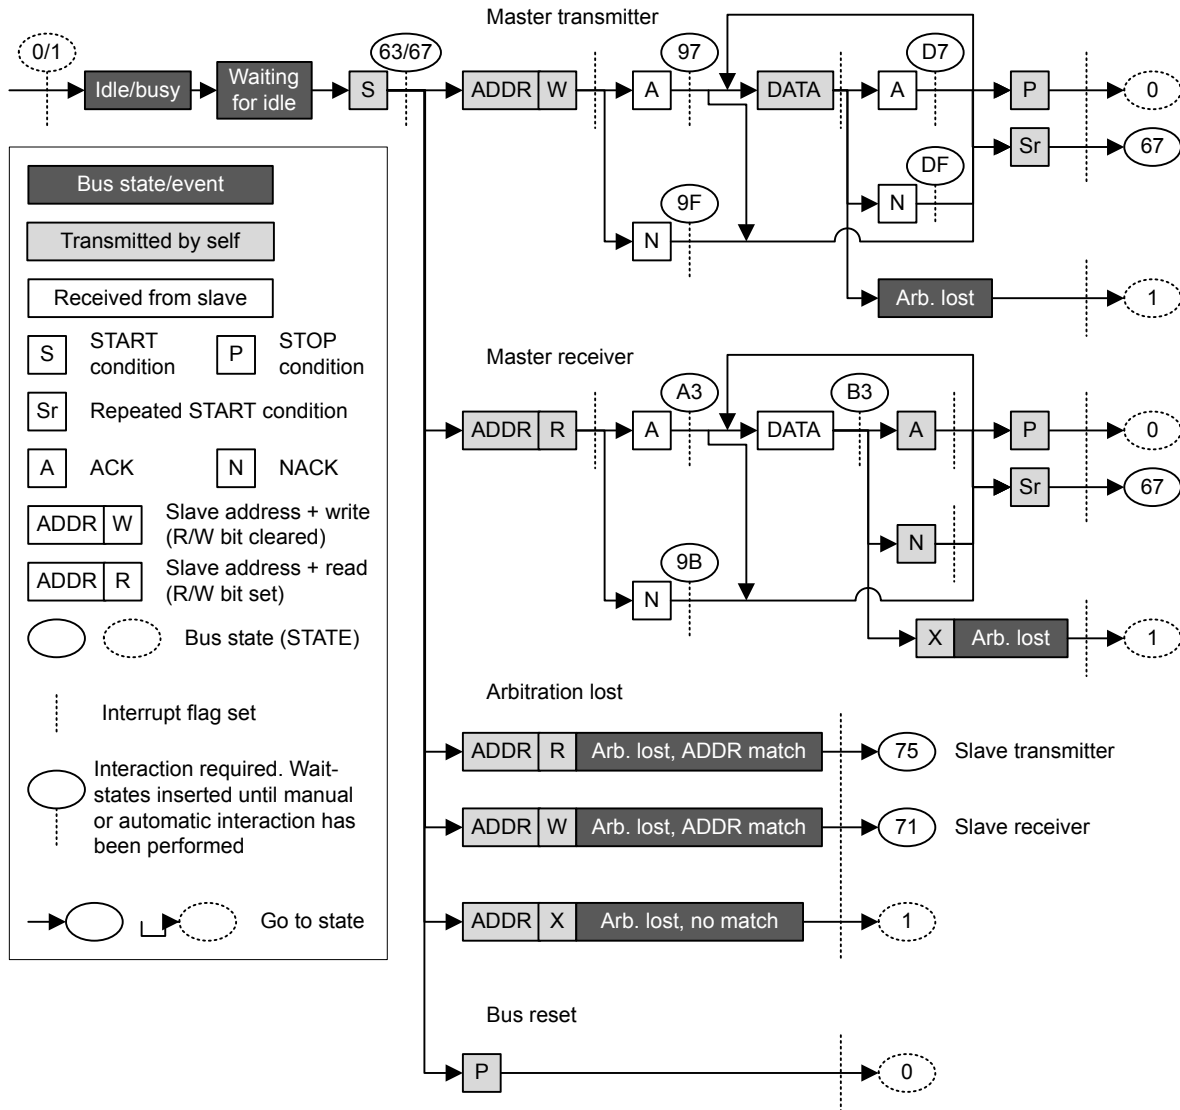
Master transmitter

0/1

Idle/busy

Waiting for idle

S

63/67

ADDR W

A

97

DATA

A

D7

P

0

Sr

67

DF

N

9F

N

Arb. lost

1

Bus state/event

Transmitted by self

Received from slave

S START condition

P STOP condition

Sr Repeated START condition

A ACK

N NACK

ADDR W Slave address + write (R/W bit cleared)

ADDR R Slave address + read (R/W bit set)

Bus state (STATE)

Interrupt flag set

Interaction required. Wait-states inserted until manual or automatic interaction has been performed

Go to state

Master receiver

ADDR R

A

A3

DATA

B3

A

P

0

Sr

67

N

9B

N

X Arb. lost

1

Arbitration lost

ADDR R Arb. lost, ADDR match

75

Slave transmitter

ADDR W Arb. lost, ADDR match

71

Slave receiver

ADDR X Arb. lost, no match

1

Bus reset

P

0